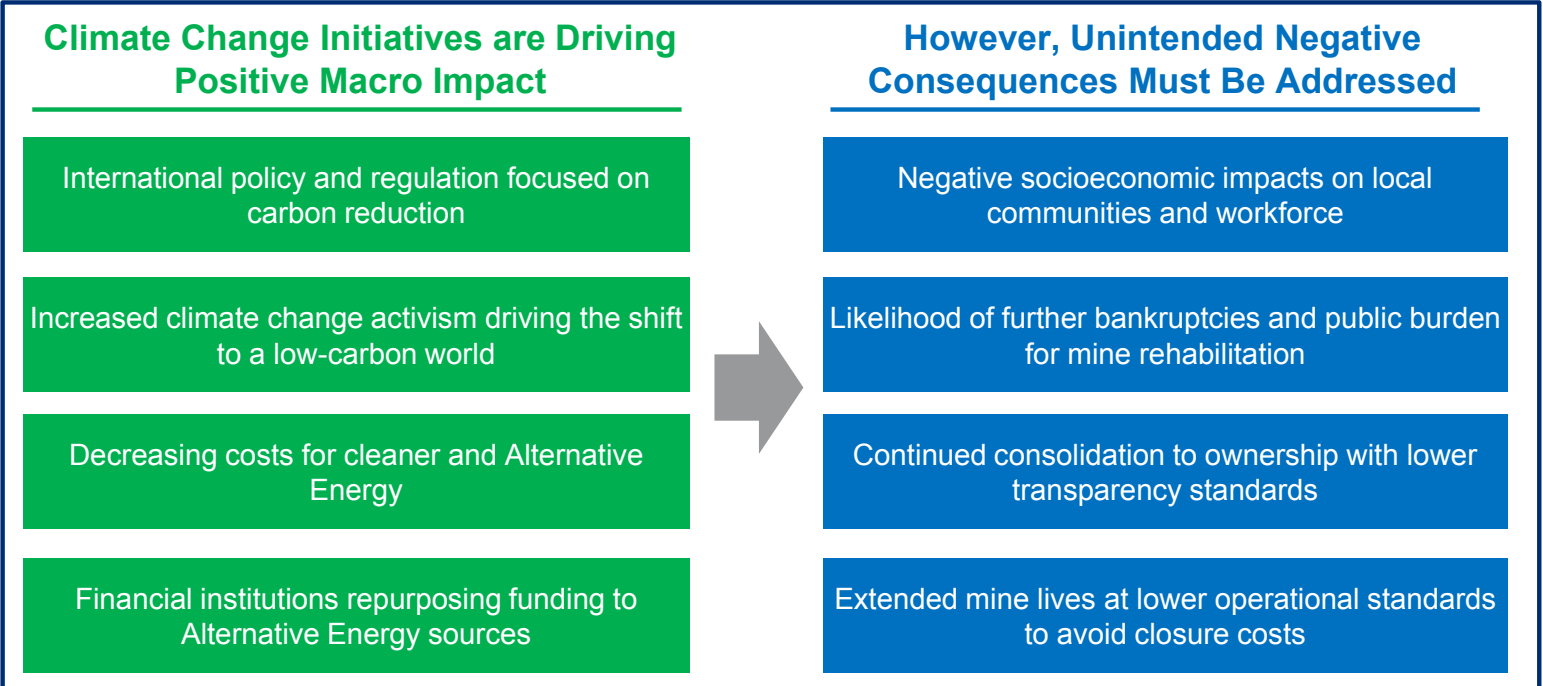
Climate Change Initiatives are Driving Positive Macro Impact

International policy and regulation focused on carbon reduction

Increased climate change activism driving the shift to a low-carbon world

Decreasing costs for cleaner and Alternative Energy

Financial institutions repurposing funding to Alternative Energy sources

However, Unintended Negative Consequences Must Be Addressed

Negative socioeconomic impacts on local communities and workforce

Likelihood of further bankruptcies and public burden for mine rehabilitation

Continued consolidation to ownership with lower transparency standards

Extended mine lives at lower operational standards to avoid closure costs